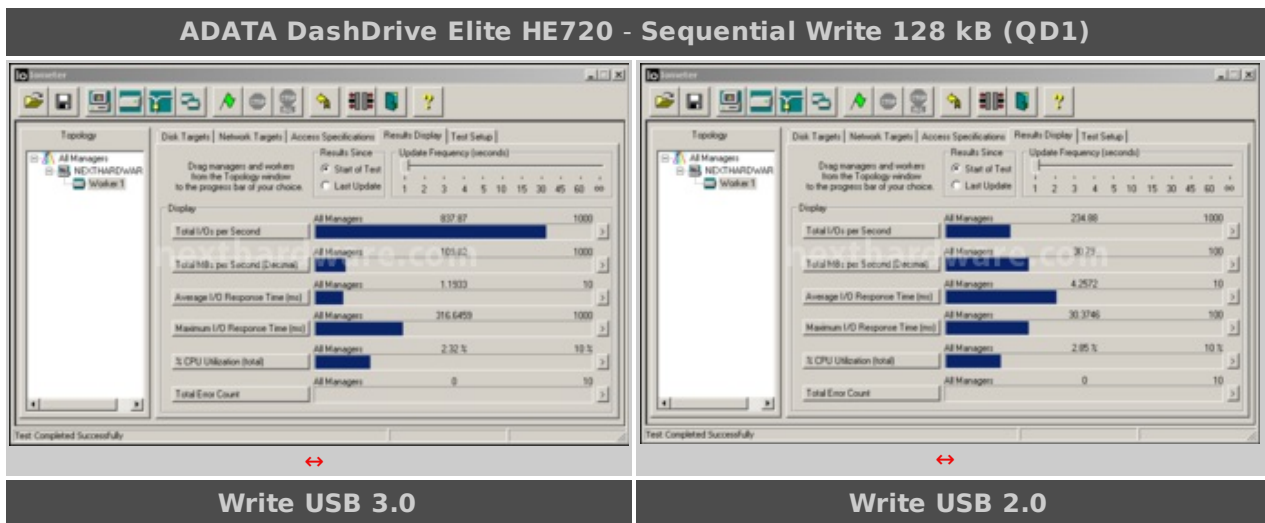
ADATA DashDrive Elite HE720 - Sequential Write 128 kB (QD1)

Iometer

Topology

All Managers
NEXTHARDWAR
Worker 1

Disk Targets | Network Targets | Access Specifications | Results Display | Test Setup

Drag managers and workers from the Topology window to the progress bar of your choice.

Results Since
Start of Test
Last Update

Update Frequency (seconds)
1 2 3 4 5 10 15 30 45 60 ∞

Display

| | | | |
|---|---|---|---|
| Total I/Os per Second | All Managers | 837.87 | 1000 |
| Total MBs per Second (Decimal) | All Managers | 109.82 | 1000 |
| Average I/O Response Time (ms) | All Managers | 1.1933 | 10 |
| Maximum I/O Response Time (ms) | All Managers | 316.6459 | 1000 |
| % CPU Utilization (total) | All Managers | 2.32 % | 10 % |
| Total Error Count | All Managers | 0 | 10 |

Test Completed Successfully

↔

Write USB 3.0

Iometer

Topology

All Managers
NEXTHARDWAR
Worker 1

Disk Targets | Network Targets | Access Specifications | Results Display | Test Setup

Drag managers and workers from the Topology window to the progress bar of your choice.

Results Since
Start of Test
Last Update

Update Frequency (seconds)
1 2 3 4 5 10 15 30 45 60 ∞

Display

| | | | |
|---|---|---|---|
| Total I/Os per Second | All Managers | 234.88 | 1000 |
| Total MBs per Second (Decimal) | All Managers | 30.79 | 100 |
| Average I/O Response Time (ms) | All Managers | 4.2572 | 10 |
| Maximum I/O Response Time (ms) | All Managers | 30.3746 | 100 |
| % CPU Utilization (total) | All Managers | 2.85 % | 10 % |
| Total Error Count | All Managers | 0 | 10 |

Test Completed Successfully

↔

Write USB 2.0

nexthardware.com